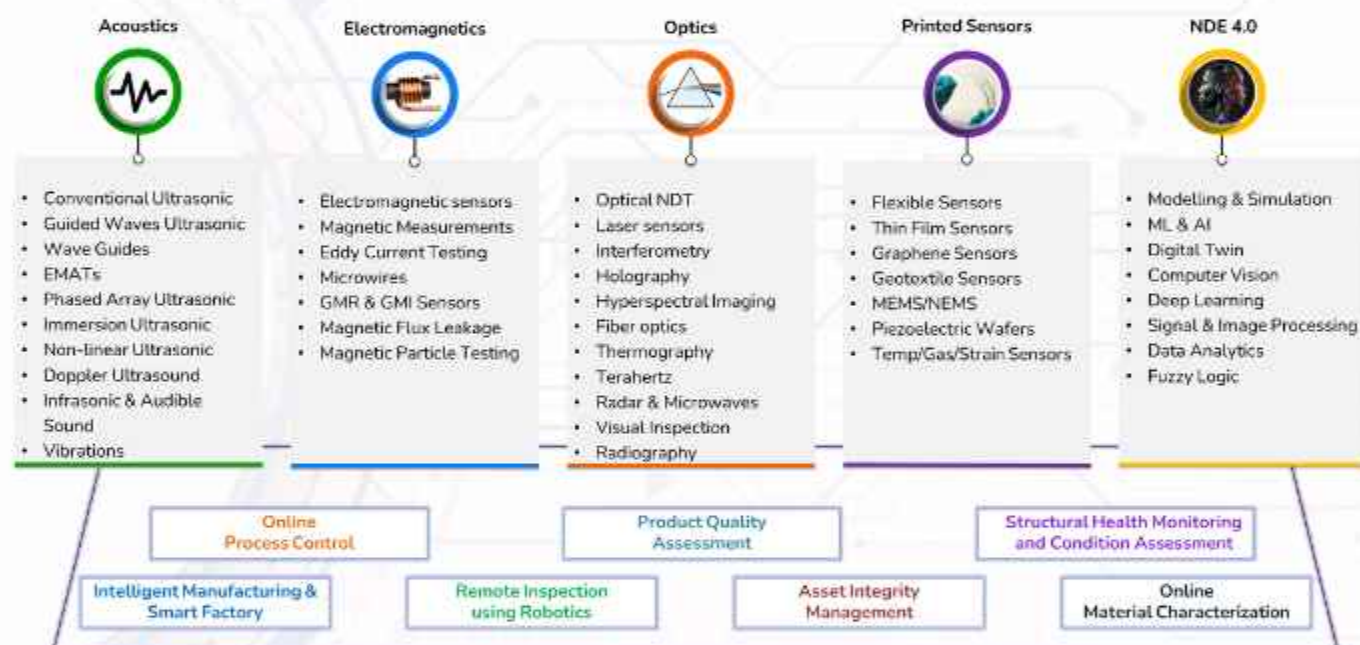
Acoustics

- Conventional Ultrasonic
- Guided Waves Ultrasonic
- Wave Guides
- EMATs
- Phased Array Ultrasonic
- Immersion Ultrasonic
- Non-linear Ultrasonic
- Doppler Ultrasound
- Infrasonic & Audible Sound
- Vibrations

Electromagnetics

- Electromagnetic sensors
- Magnetic Measurements
- Eddy Current Testing
- Microwires
- GMR & GMI Sensors
- Magnetic Flux Leakage
- Magnetic Particle Testing

Optics

- Optical NDT
- Laser sensors
- Interferometry
- Holography
- Hyperspectral Imaging
- Fiber optics
- Thermography
- Terahertz
- Radar & Microwaves
- Visual Inspection
- Radiography

Printed Sensors

- Flexible Sensors
- Thin Film Sensors
- Graphene Sensors
- Geotextile Sensors
- MEMS/NEMS
- Piezoelectric Wafers
- Temp/Gas/Strain Sensors

NDE 4.0

- Modelling & Simulation
- ML & AI
- Digital Twin
- Computer Vision
- Deep Learning
- Signal & Image Processing
- Data Analytics
- Fuzzy Logic

Online Process Control

Product Quality Assessment

Structural Health Monitoring and Condition Assessment

Intelligent Manufacturing & Smart Factory

Remote Inspection using Robotics

Asset Integrity Management

Online Material Characterization